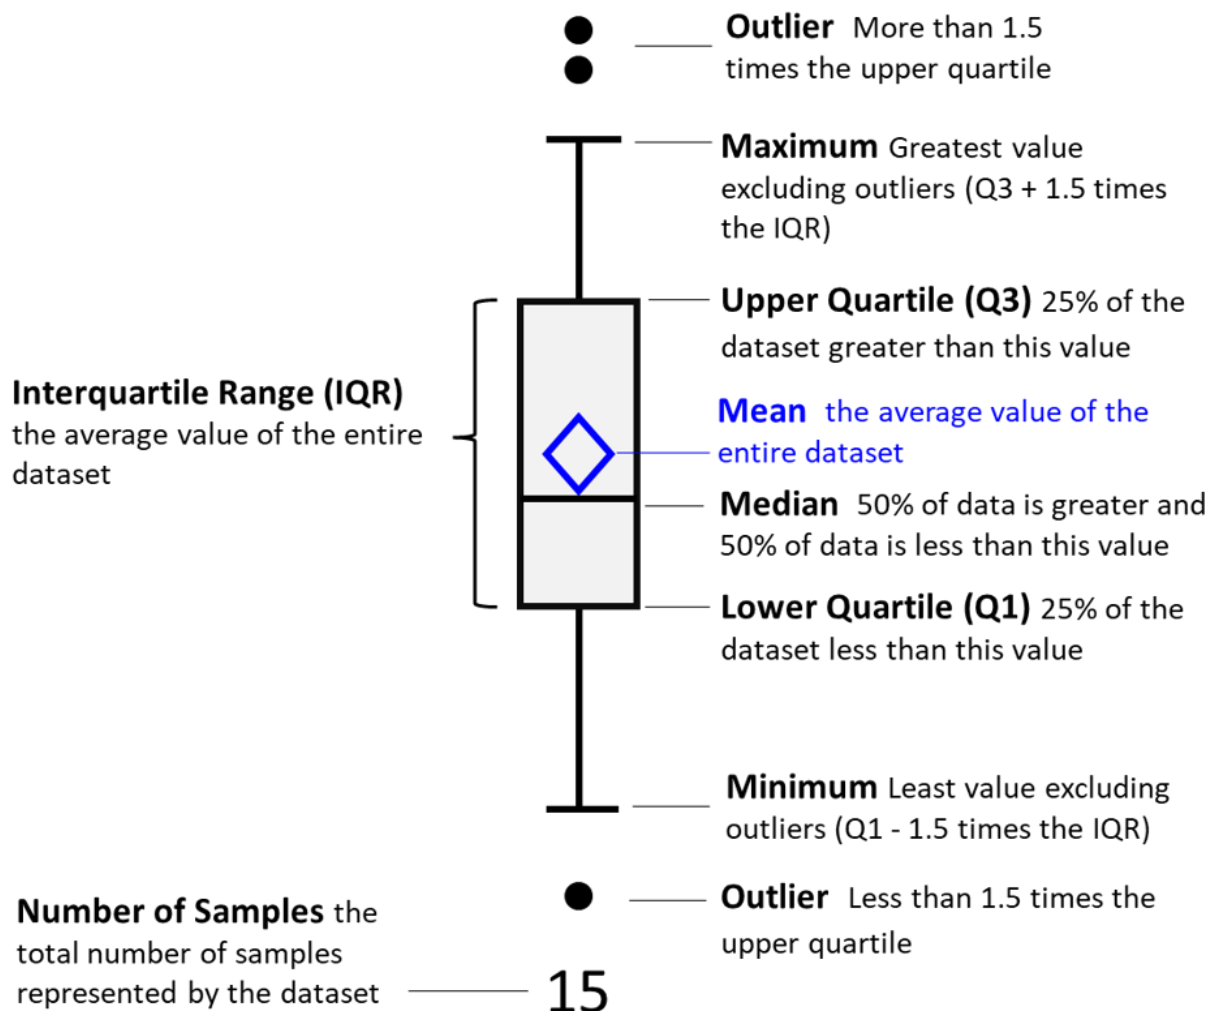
Outlier More than 1.5 times the upper quartile

Maximum Greatest value excluding outliers (Q3 + 1.5 times the IQR)

Upper Quartile (Q3) 25% of the dataset greater than this value

Interquartile Range (IQR) the average value of the entire dataset

Mean the average value of the entire dataset

Median 50% of data is greater and 50% of data is less than this value

Lower Quartile (Q1) 25% of the dataset less than this value

Minimum Least value excluding outliers (Q1 - 1.5 times the IQR)

Outlier Less than 1.5 times the upper quartile

Number of Samples the total number of samples represented by the dataset

15